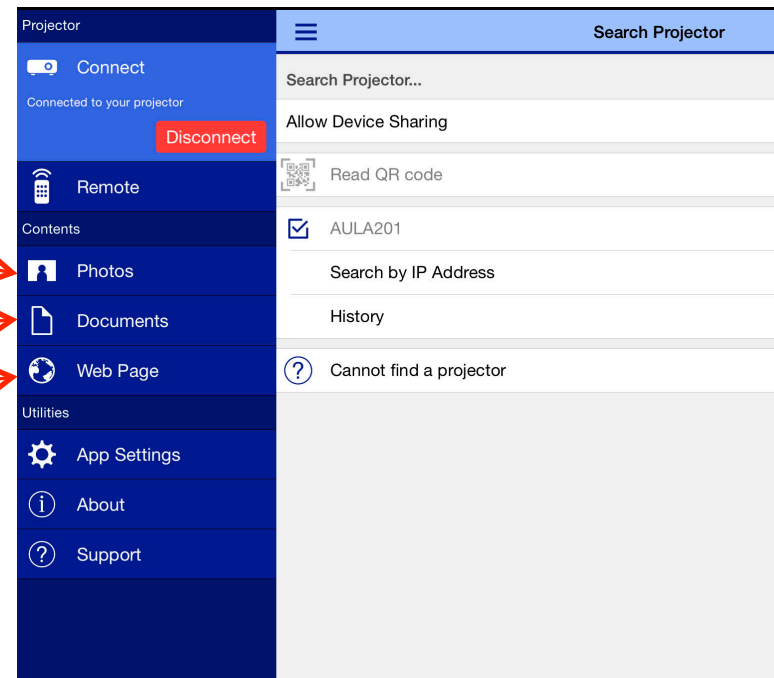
Projector

Connect

Connected to your projector

Disconnect

Remote

Contents

Photos

Documents

Web Page

Utilities

App Settings

About

Support

Search Projector

Search Projector...

Allow Device Sharing

Read QR code

AULA201

Search by IP Address

History

Cannot find a projector